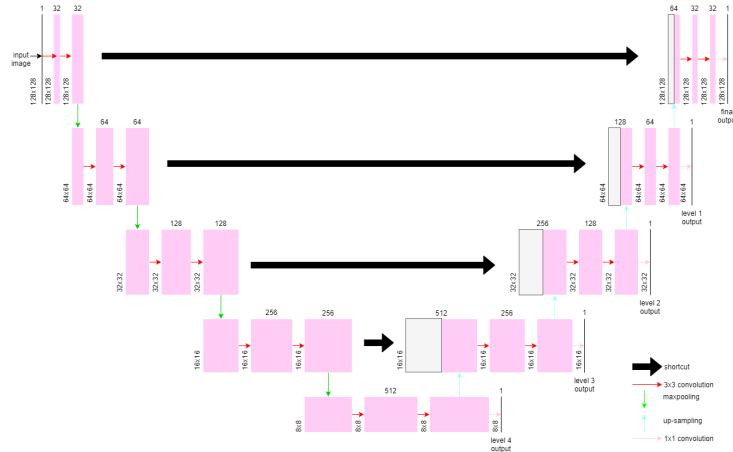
1 32 32
input image
128x128 128x128 128x128

64 32 32 1
128x128 128x128 128x128 128x128
final output

64 64
64x64 64x64 64x64

128 64 1
64x64 64x64 64x64
level 1 output

128 128
32x32 32x32 32x32

256 128 1
32x32 32x32 32x32
level 2 output

256 256
16x16 16x16 16x16

512 256 1
16x16 16x16 16x16
level 3 output

512 1
8x8 8x8 8x8
level 4 output

shortcut
3x3 convolution
maxpooling
up-sampling
1x1 convolution